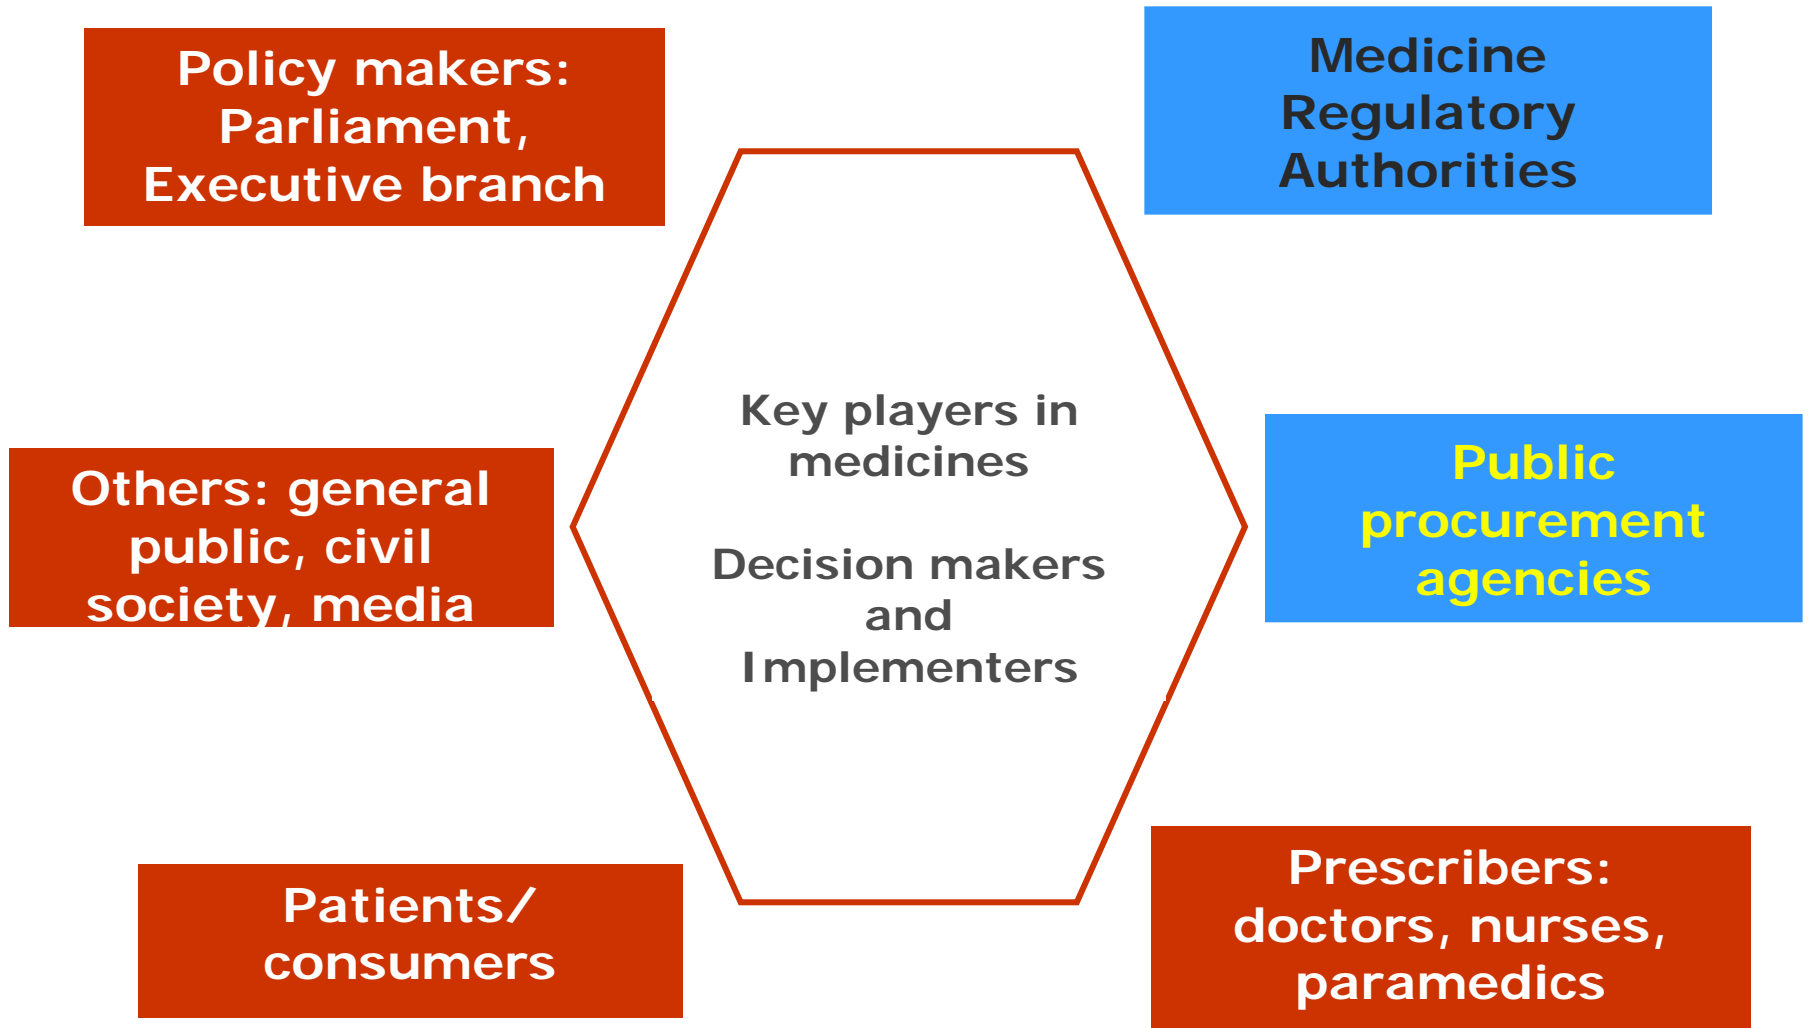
Policy makers: Parliament, Executive branch

Medicine Regulatory Authorities

Key players in medicines

Decision makers and Implementers

Others: general public, civil society, media

Public procurement agencies

Patients/ consumers

Prescribers: doctors, nurses, paramedics